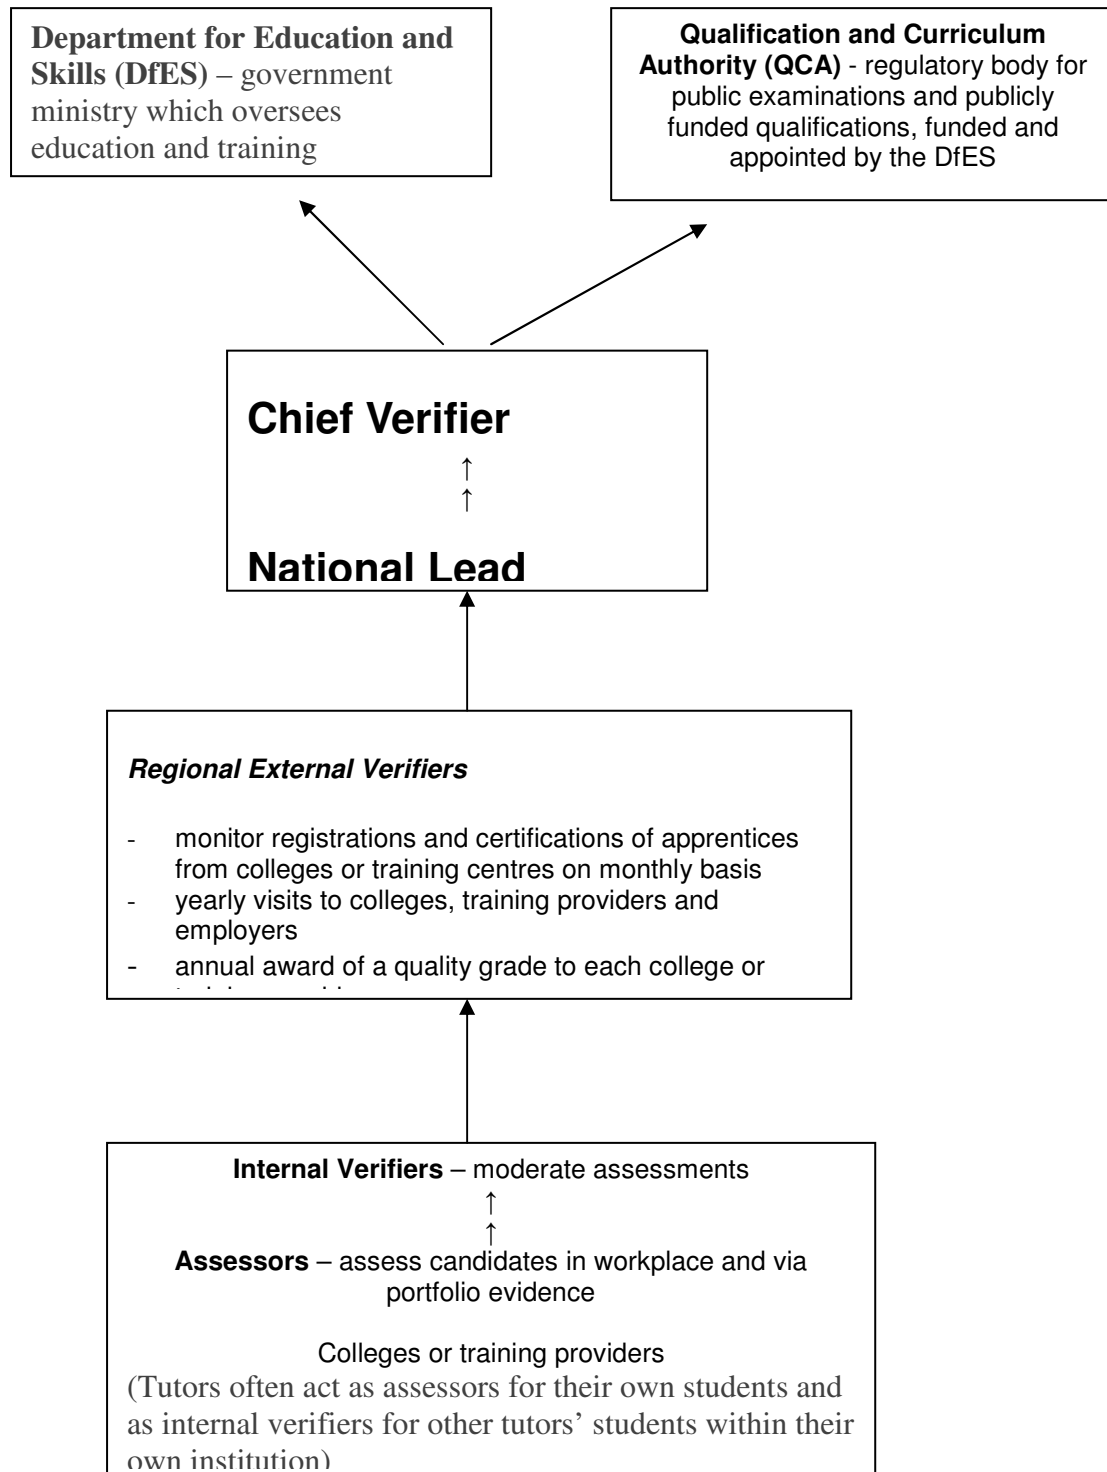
**Department for Education and Skills (DfES)** – government ministry which oversees education and training

**Qualification and Curriculum Authority (QCA)** - regulatory body for public examinations and publicly funded qualifications, funded and appointed by the DfES

**Chief Verifier**

↑
↑

**National Lead**

***Regional External Verifiers***

- monitor registrations and certifications of apprentices from colleges or training centres on monthly basis
- yearly visits to colleges, training providers and employers
- annual award of a quality grade to each college or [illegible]

**Internal Verifiers** – moderate assessments
↑
↑
**Assessors** – assess candidates in workplace and via portfolio evidence

Colleges or training providers
(Tutors often act as assessors for their own students and as internal verifiers for other tutors' students within their own institution)